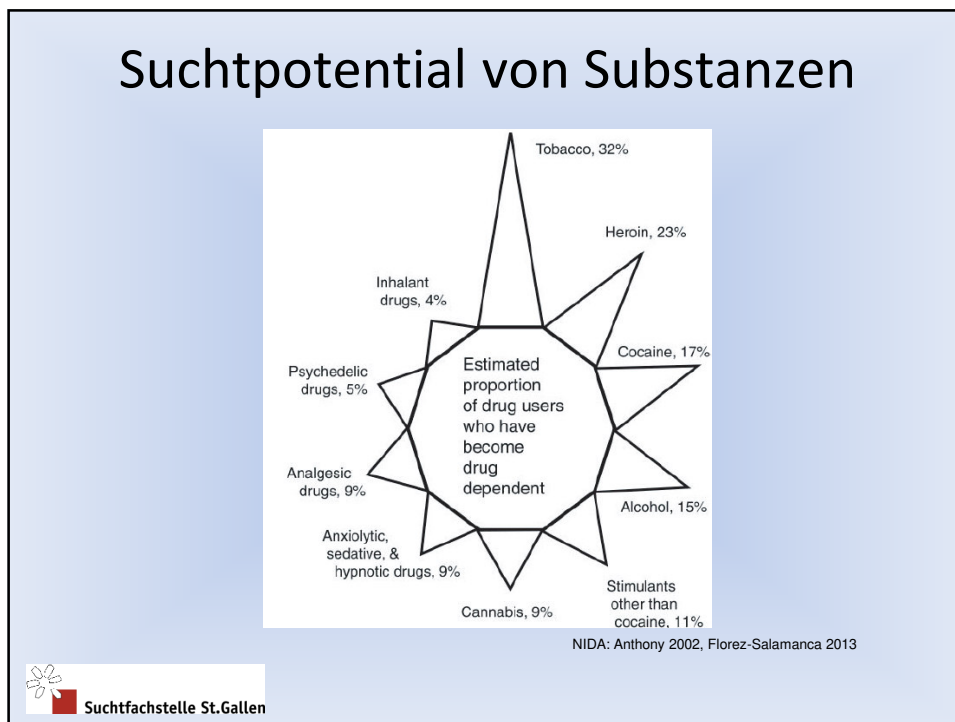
Suchtpotential von Substanzen

Tobacco, 32%

Heroin, 23%

Inhalant drugs, 4%

Cocaine, 17%

Psychedelic drugs, 5%

Estimated proportion of drug users who have become drug dependent

Analgesic drugs, 9%

Alcohol, 15%

Anxiolytic, sedative, & hypnotic drugs, 9%

Cannabis, 9%

Stimulants other than cocaine, 11%

NIDA: Anthony 2002, Florez-Salamanca 2013

Suchtfachstelle St.Gallen